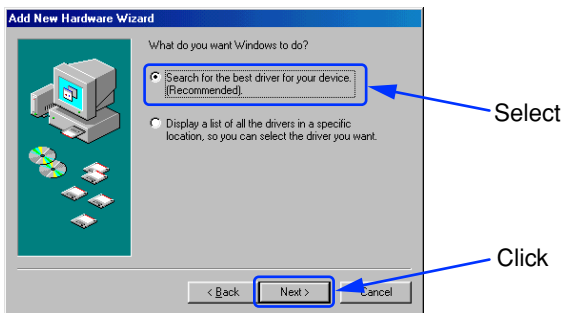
Add New Hardware Wizard

What do you want Windows to do?

Search for the best driver for your device. (Recommended).

Display a list of all the drivers in a specific location, so you can select the driver you want.

Select

Click

< Back

Next >

Cancel